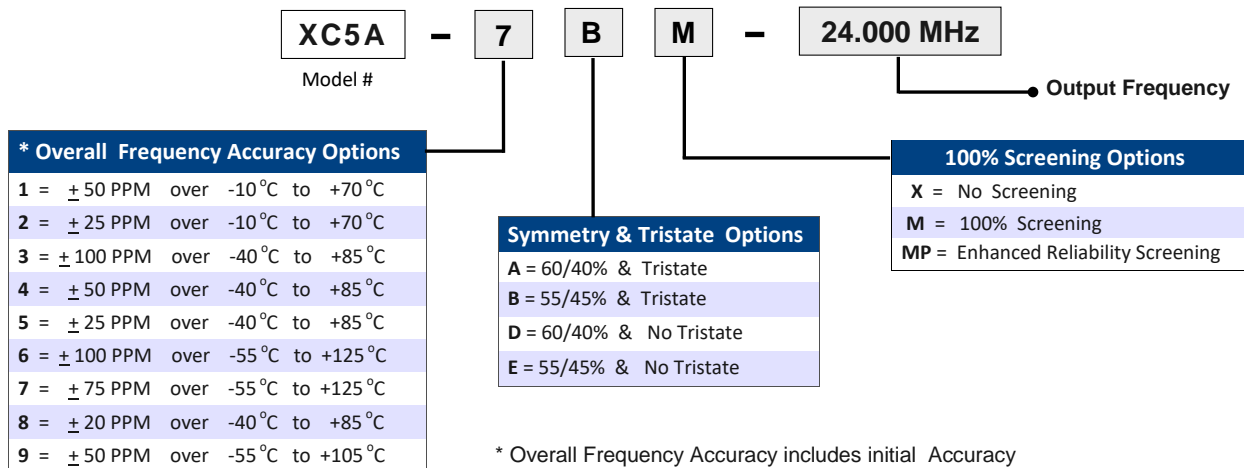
XC5A – 7 B M – 24.000 MHz

Model #

Output Frequency

| * Overall Frequency Accuracy Options |
|---|
| **1** = $\pm$ 50 PPM over -10 °C to +70 °C |
| **2** = $\pm$ 25 PPM over -10 °C to +70 °C |
| **3** = $\pm$ 100 PPM over -40 °C to +85 °C |
| **4** = $\pm$ 50 PPM over -40 °C to +85 °C |
| **5** = $\pm$ 25 PPM over -40 °C to +85 °C |
| **6** = $\pm$ 100 PPM over -55 °C to +125 °C |
| **7** = $\pm$ 75 PPM over -55 °C to +125 °C |
| **8** = $\pm$ 20 PPM over -40 °C to +85 °C |
| **9** = $\pm$ 50 PPM over -55 °C to +105 °C |

| Symmetry & Tristate Options |
|---|
| **A** = 60/40% & Tristate |
| **B** = 55/45% & Tristate |
| **D** = 60/40% & No Tristate |
| **E** = 55/45% & No Tristate |

| 100% Screening Options |
|---|
| **X** = No Screening |
| **M** = 100% Screening |
| **MP** = Enhanced Reliability Screening |

* Overall Frequency Accuracy includes initial Accuracy